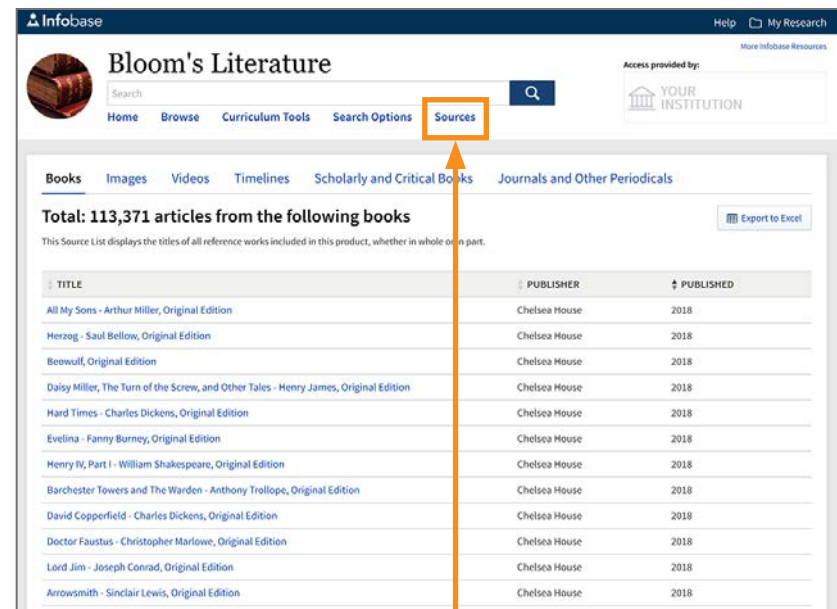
Infobase

Help My Research

More Infobase Resources

Bloom's Literature

Search

Home Browse Curriculum Tools Search Options Sources

Access provided by:

YOUR INSTITUTION

Books Images Videos Timelines Scholarly and Critical Books Journals and Other Periodicals

Total: 113,371 articles from the following books

Export to Excel

This Source List displays the titles of all reference works included in this product, whether in whole or in part.

| TITLE | PUBLISHER | PUBLISHED |
|---|---|---|
| All My Sons - Arthur Miller, Original Edition | Chelsea House | 2018 |
| Herzog - Saul Bellow, Original Edition | Chelsea House | 2018 |
| Beowulf, Original Edition | Chelsea House | 2018 |
| Daisy Miller, The Turn of the Screw, and Other Tales - Henry James, Original Edition | Chelsea House | 2018 |
| Hard Times - Charles Dickens, Original Edition | Chelsea House | 2018 |
| Evelina - Fanny Burney, Original Edition | Chelsea House | 2018 |
| Henry IV, Part I - William Shakespeare, Original Edition | Chelsea House | 2018 |
| Barchester Towers and The Warden - Anthony Trollope, Original Edition | Chelsea House | 2018 |
| David Copperfield - Charles Dickens, Original Edition | Chelsea House | 2018 |
| Doctor Faustus - Christopher Marlowe, Original Edition | Chelsea House | 2018 |
| Lord Jim - Joseph Conrad, Original Edition | Chelsea House | 2018 |
| Arrowsmith - Sinclair Lewis, Original Edition | Chelsea House | 2018 |